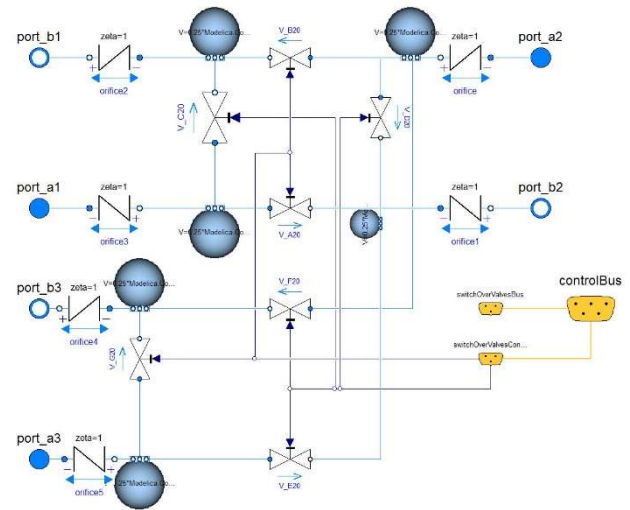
port_b1

zeta=1

orifice2

V=0.25*Modelica.Co...

V_B20

V=0.25*Modelica.Co...

zeta=1

orifice

port_a2

V_C20

V_D20

port_a1

zeta=1

orifice3

V=0.25*Modelica.Co...

V_A20

V=0.25*M...

zeta=1

orifice1

port_b2

port_b3

zeta=1

orifice4

V=0.25*Modelica.Co...

V_F20

switchOverValvesBus

controlBus

V_G20

switchOverValvesCon...

port_a3

zeta=1

orifice5

V=0.25*Modelica.Co...

V_E20